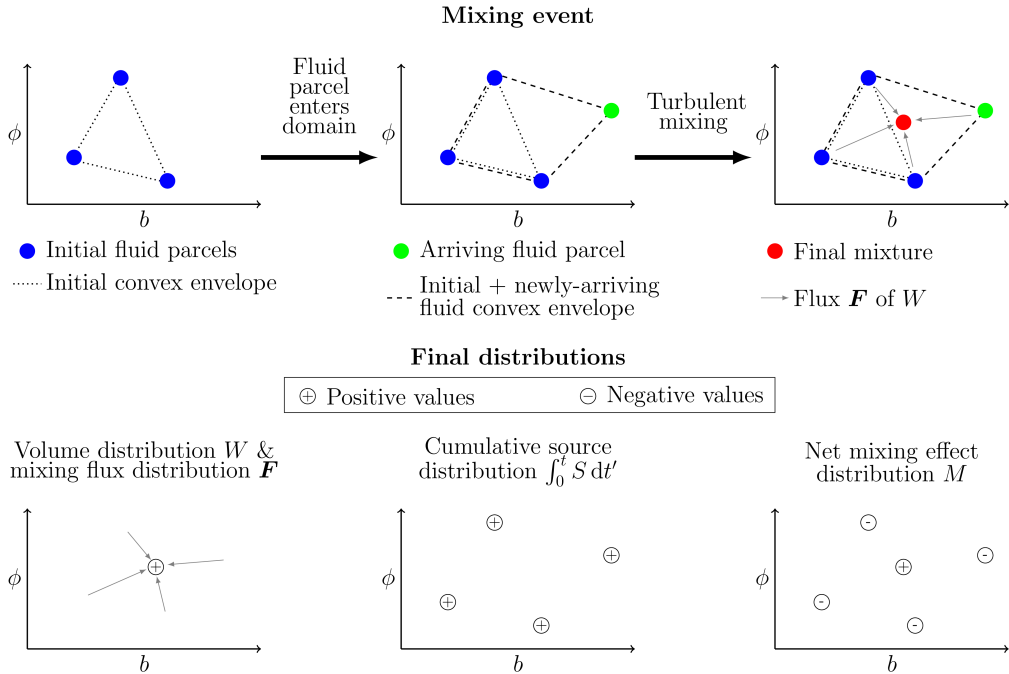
**Mixing event**

$\phi$

$b$

Fluid parcel enters domain

$\phi$

$b$

Turbulent mixing

$\phi$

$b$

Initial fluid parcels

Initial convex envelope

Arriving fluid parcel

Initial + newly-arriving fluid convex envelope

Final mixture

Flux $\boldsymbol{F}$ of $W$

**Final distributions**

$\oplus$ Positive values $\ominus$ Negative values

Volume distribution $W$ & mixing flux distribution $\boldsymbol{F}$

$\phi$

$\oplus$

$b$

Cumulative source distribution $\int_0^t S \, \mathrm{d}t'$

$\phi$

$\oplus$ $\oplus$ $\oplus$ $\oplus$

$b$

Net mixing effect distribution $M$

$\phi$

- - $\oplus$ - -

$b$